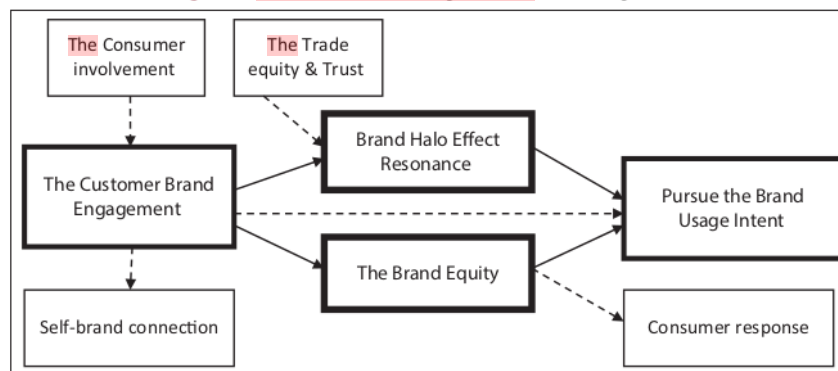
The Consumer involvement

The Trade equity & Trust

Brand Halo Effect Resonance

The Customer Brand Engagement

Pursue the Brand Usage Intent

The Brand Equity

Self-brand connection

Consumer response